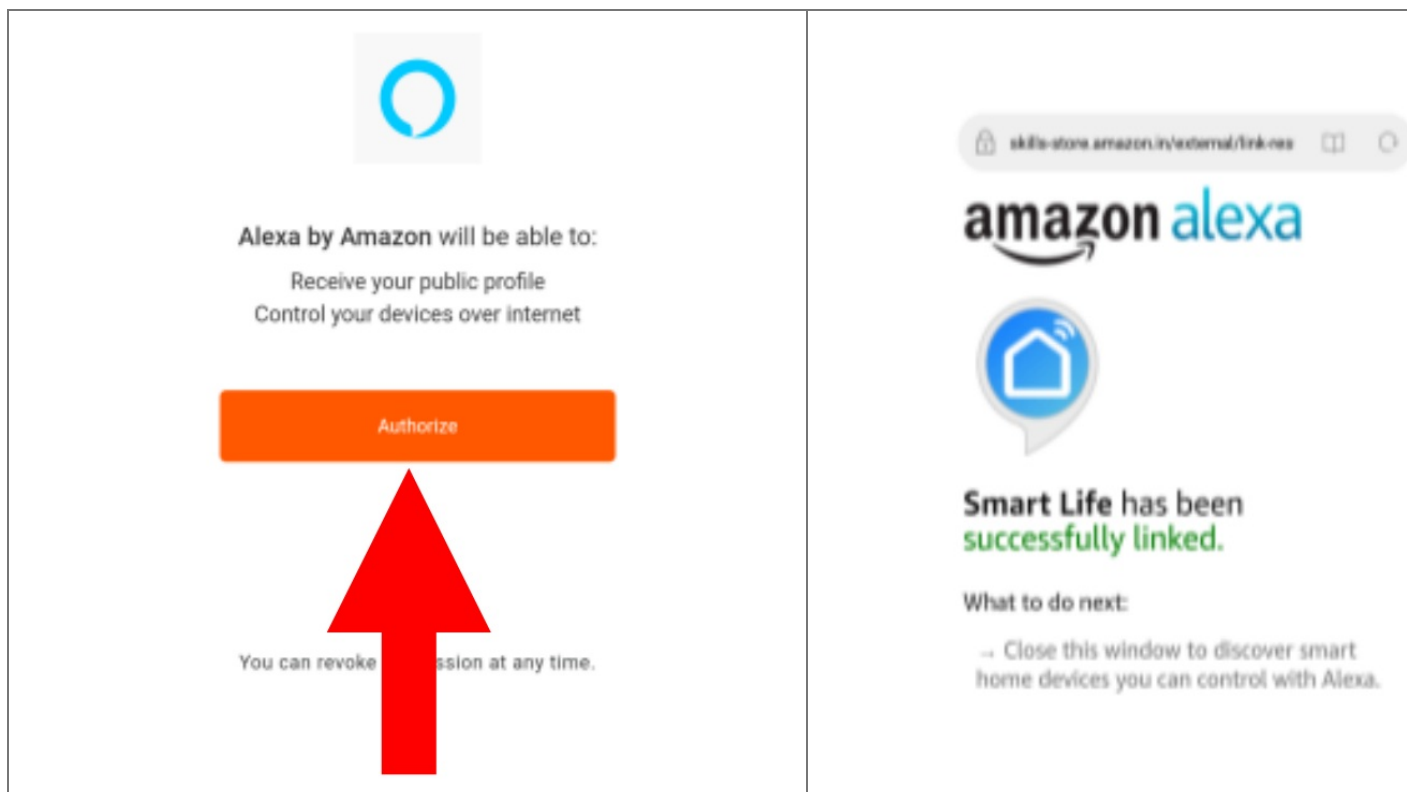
Alexa by Amazon will be able to:

Receive your public profile
Control your devices over internet

Authorize

You can revoke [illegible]ssion at any time.

skills-store.amazon.in/external/link-res

amazon alexa

Smart Life has been successfully linked.

What to do next:

→ Close this window to discover smart home devices you can control with Alexa.